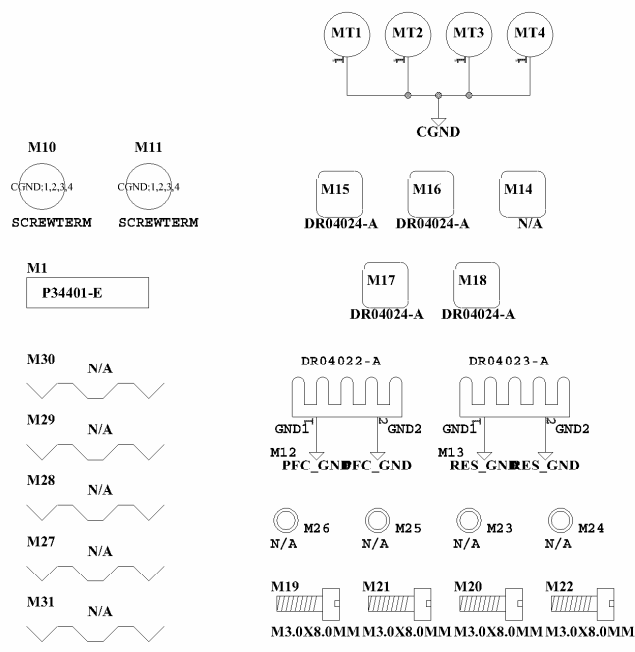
MT1 MT2 MT3 MT4

1 1 1 1

CGND

M10
CGND;1,2,3,4
SCREWTERM

M11
CGND;1,2,3,4
SCREWTERM

M15
DR04024-A

M16
DR04024-A

M14
N/A

M1
P34401-E

M17
DR04024-A

M18
DR04024-A

M30
N/A

M29
N/A

M28
N/A

M27
N/A

M31
N/A

DR04022-A
GND1 1 2 GND2
M12
PFC_GND PFC_GND

DR04023-A
GND1 1 2 GND2
M13
RES_GND RES_GND

M26
N/A

M25
N/A

M23
N/A

M24
N/A

M19
M3.0X8.0MM

M21
M3.0X8.0MM

M20
M3.0X8.0MM

M22
M3.0X8.0MM